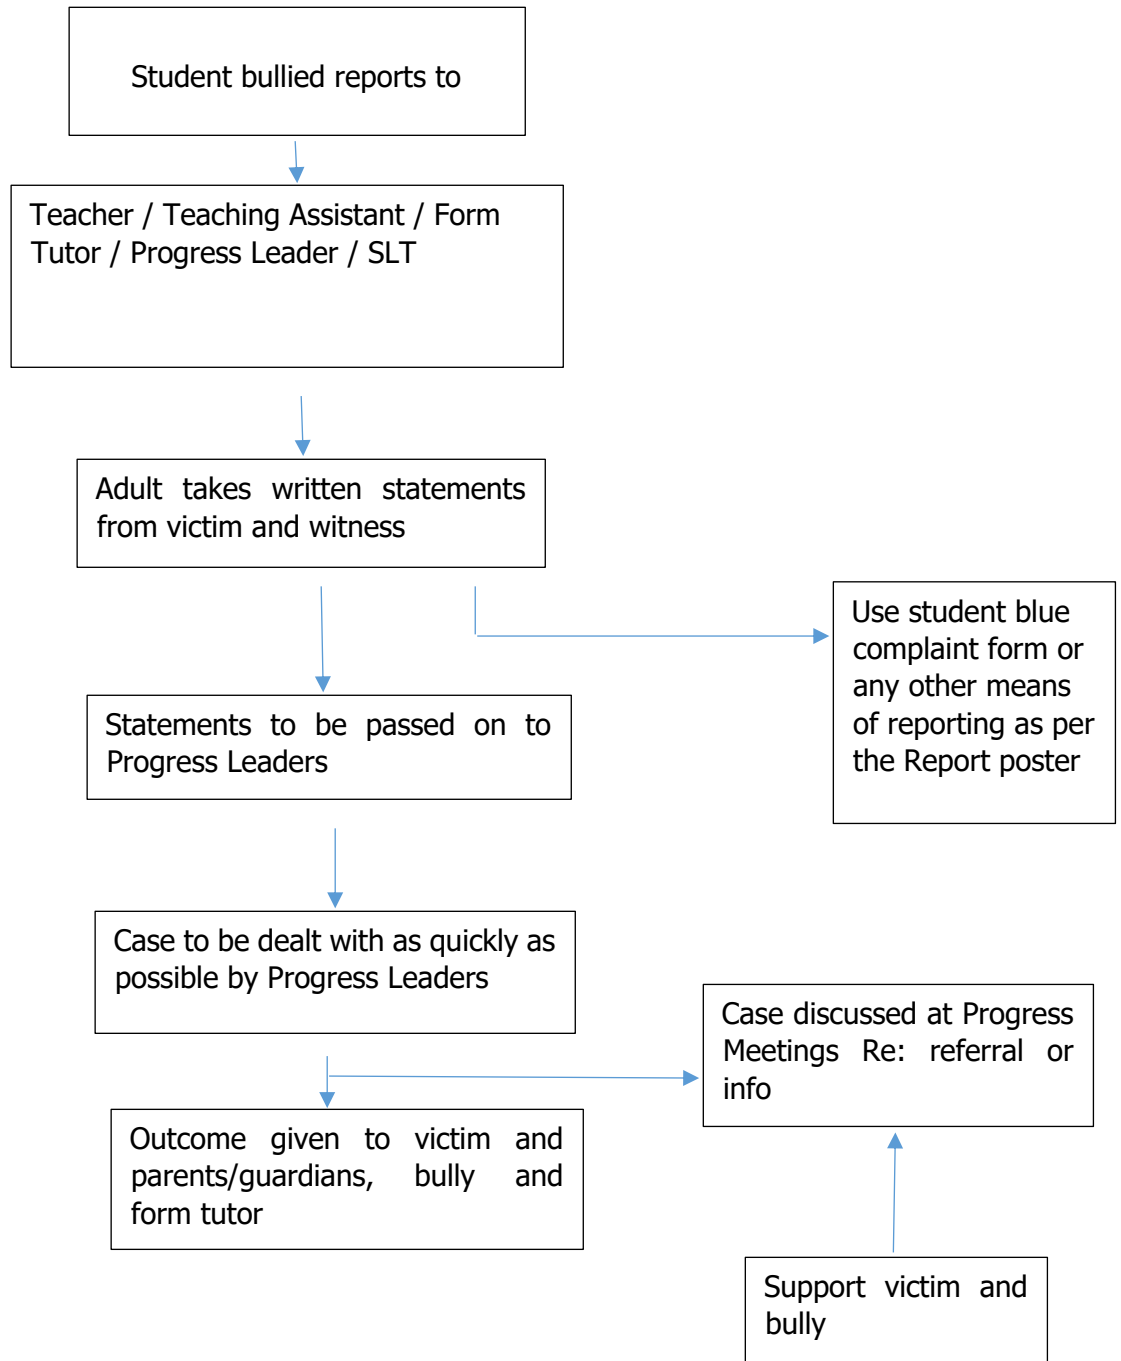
Student bullied reports to

Teacher / Teaching Assistant / Form Tutor / Progress Leader / SLT

Adult takes written statements from victim and witness

Use student blue complaint form or any other means of reporting as per the Report poster

Statements to be passed on to Progress Leaders

Case to be dealt with as quickly as possible by Progress Leaders

Case discussed at Progress Meetings Re: referral or info

Outcome given to victim and parents/guardians, bully and form tutor

Support victim and bully